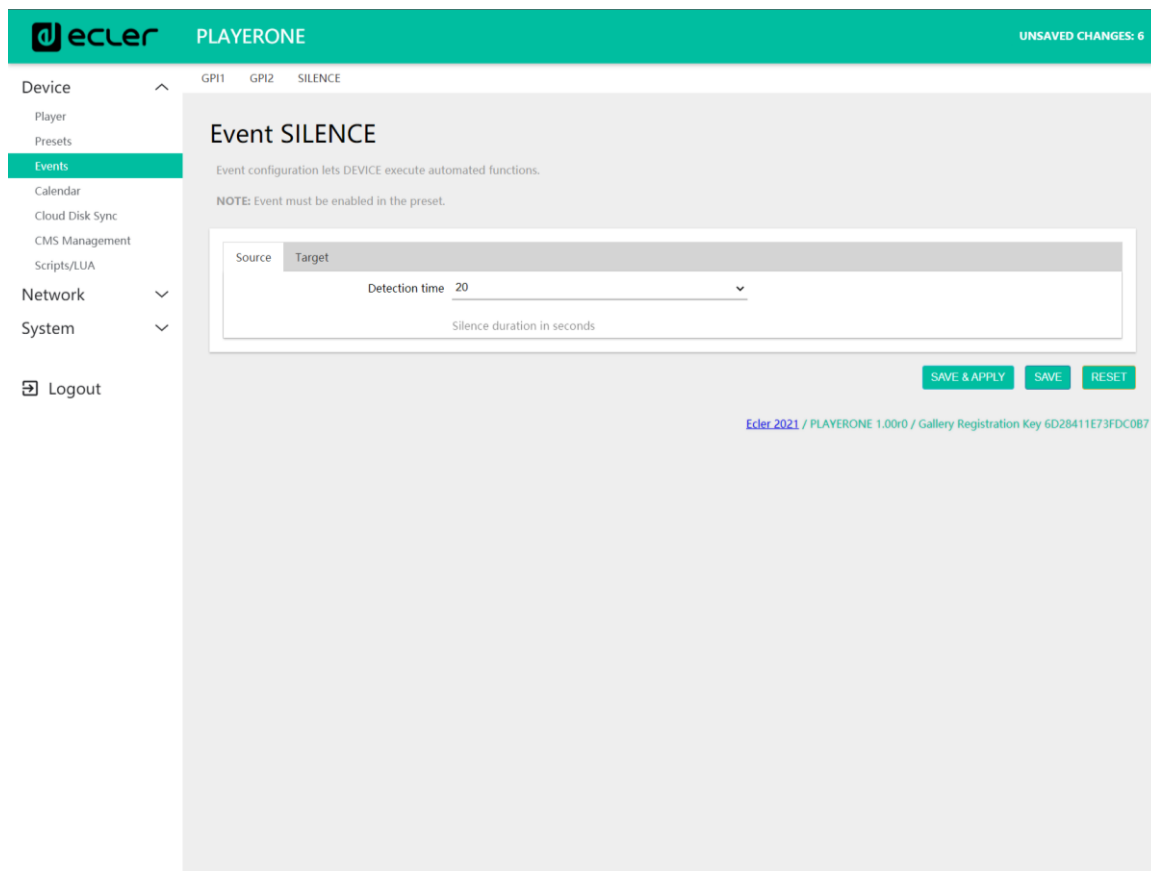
ecler PLAYERONE UNSAVED CHANGES: 6

Device
Player
Presets
Events
Calendar
Cloud Disk Sync
CMS Management
Scripts/LUA
Network
System

Logout

GPI1 GPI2 SILENCE

Event SILENCE

Event configuration lets DEVICE execute automated functions.

NOTE: Event must be enabled in the preset.

Source Target

Detection time 20

Silence duration in seconds

SAVE & APPLY SAVE RESET

Ecler 2021 / PLAYERONE 1.00r0 / Gallery Registration Key 6D28411E73FDC0B7